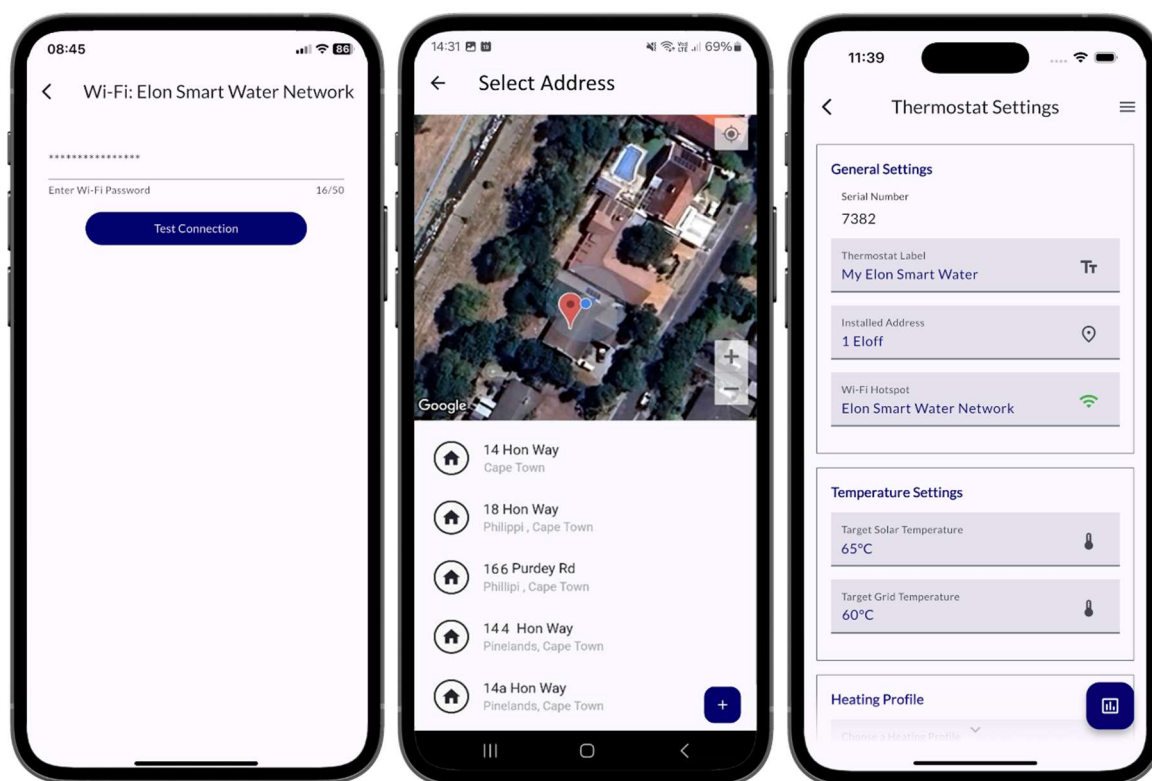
08:45

86

Wi-Fi: Elon Smart Water Network

****************

Enter Wi-Fi Password

16/50

Test Connection

14:31

69%

Select Address

Google

14 Hon Way
Cape Town

18 Hon Way
Philippi , Cape Town

166 Purdey Rd
Phillipi , Cape Town

144 Hon Way
Pinelands, Cape Town

14a Hon Way
Pinelands, Cape Town

+

11:39

Thermostat Settings

General Settings

Serial Number
7382

Thermostat Label
My Elon Smart Water

Installed Address
1 Eloff

Wi-Fi Hotspot
Elon Smart Water Network

Temperature Settings

Target Solar Temperature
65°C

Target Grid Temperature
60°C

Heating Profile

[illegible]